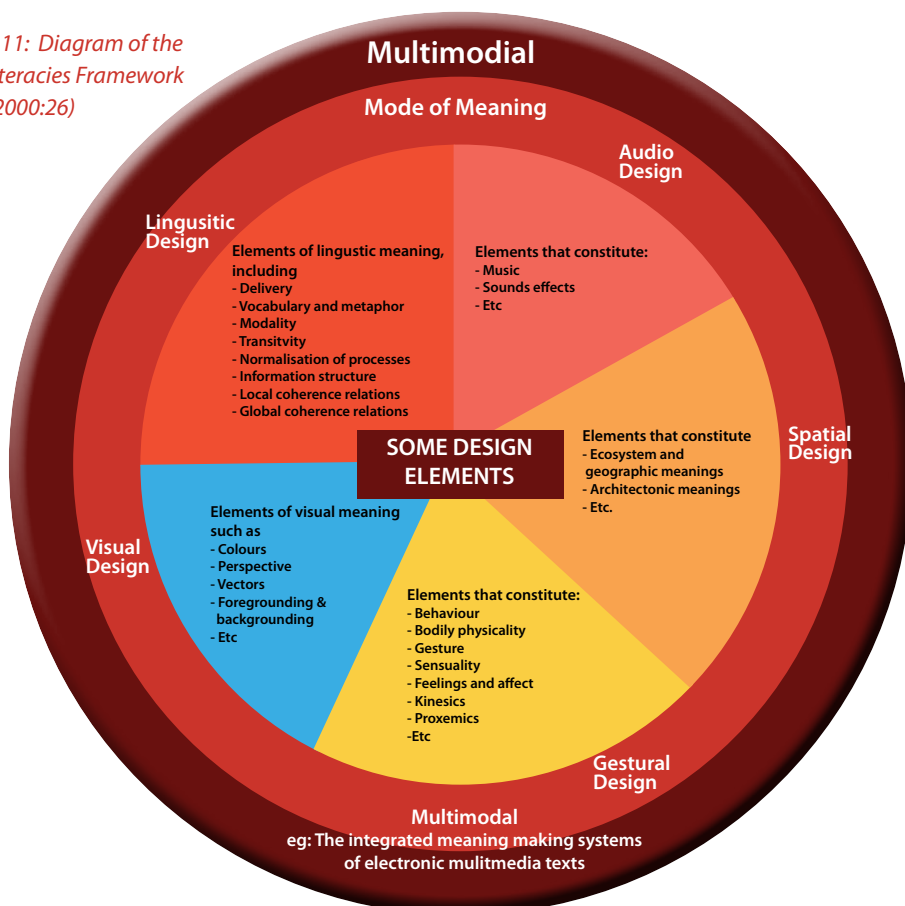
11: Diagram of the teracies Framework 2000:26)

Multimodal

Mode of Meaning

Audio Design

Elements that constitute:
- Music
- Sounds effects
- Etc

Lingusitic Design

Elements of lingustic meaning, including
- Delivery
- Vocabulary and metaphor
- Modality
- Transitvity
- Normalisation of processes
- Information structure
- Local coherence relations
- Global coherence relations

SOME DESIGN ELEMENTS

Spatial Design

Elements that constitute
- Ecosystem and geographic meanings
- Architectonic meanings
- Etc.

Visual Design

Elements of visual meaning such as
- Colours
- Perspective
- Vectors
- Foregrounding & backgrounding
- Etc

Elements that constitute:
- Behaviour
- Bodily physicality
- Gesture
- Sensuality
- Feelings and affect
- Kinesics
- Proxemics
-Etc

Gestural Design

Multimodal
eg: The integrated meaning making systems of electronic mulitmedia texts